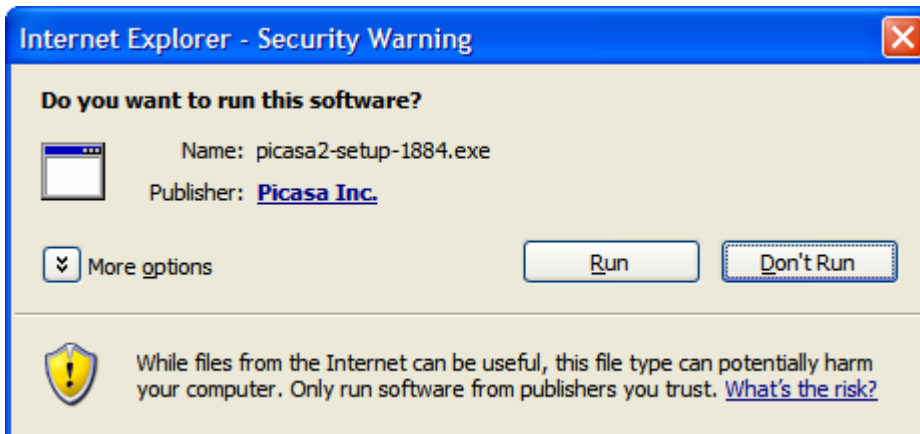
Internet Explorer - Security Warning

Do you want to run this software?

Name: picasa2-setup-1884.exe

Publisher: Picasa Inc.

More options

Run

Don't Run

While files from the Internet can be useful, this file type can potentially harm your computer. Only run software from publishers you trust. What's the risk?